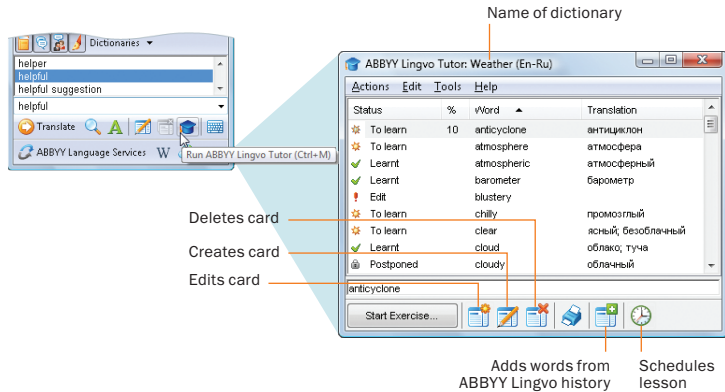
Name of dictionary

Dictionaries ▼

helper
helpful
helpful suggestion

helpful

Translate

ABBYY Language Services W

Run ABBYY Lingvo Tutor (Ctrl+M)

ABBYY Lingvo Tutor: Weather (En-Ru)

Actions Edit Tools Help

| Status | % | Word | Translation |
|---|---|---|---|
| To learn | 10 | anticyclone | антициклон |
| To learn | | atmosphere | атмосфера |
| Learnt | | atmospheric | атмосферный |
| Learnt | | barometer | барометр |
| Edit | | blustery | |
| To learn | | chilly | промозглый |
| To learn | | clear | ясный; безоблачный |
| Learnt | | cloud | облако; туча |
| Postponed | | cloudy | облачный |

anticyclone

Start Exercise...

Deletes card

Creates card

Edits card

Adds words from ABBYY Lingvo history

Schedules lesson